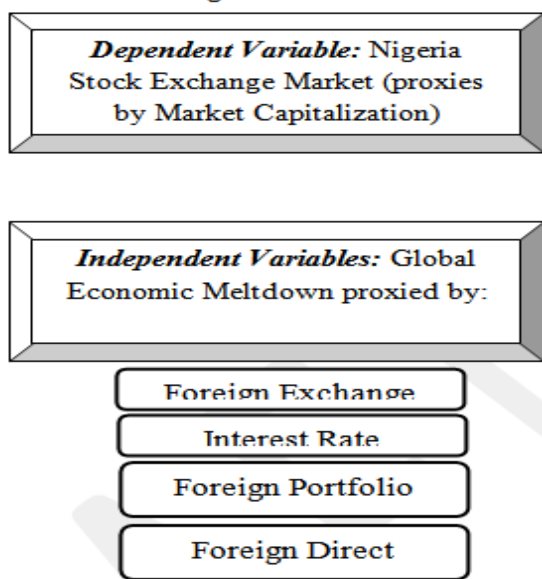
Dependent Variable: Nigeria Stock Exchange Market (proxies by Market Capitalization)

Independent Variables: Global Economic Meltdown proxied by:

Foreign Exchange

Interest Rate

Foreign Portfolio

Foreign Direct